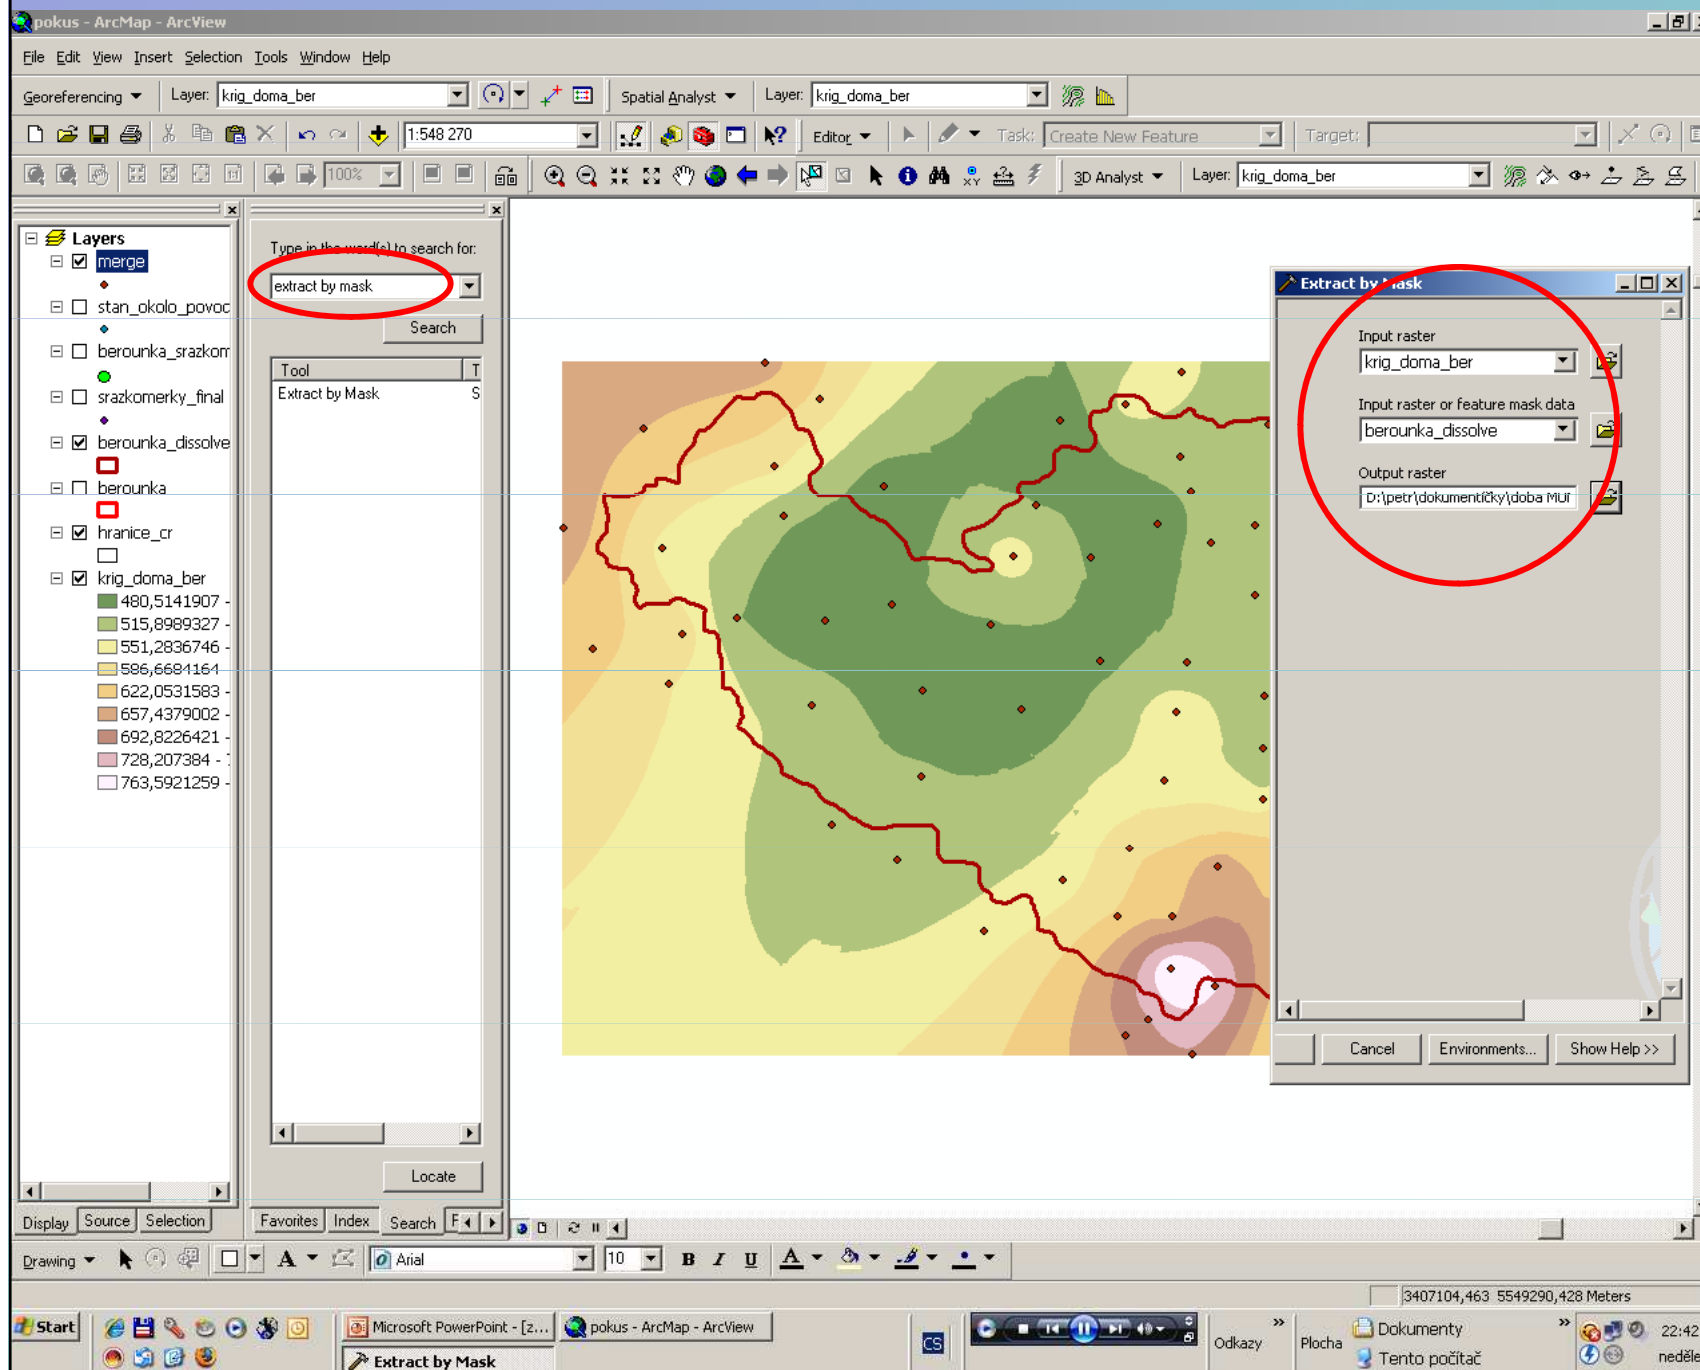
pokus - ArcMap - ArcView

File Edit View Insert Selection Tools Window Help

Georeferencing Layer: krig_doma_ber Spatial Analyst Layer: krig_doma_ber

1:548 270 Editor Task: Create New Feature Target:

100% 3D Analyst Layer: krig_doma_ber

Layers
merge
stan_okolo_povoc
berounka_srazkom
srazkomerky_final
berounka_dissolve
berounka
hranice_cr
krig_doma_ber
480,5141907 -
515,8989327 -
551,2836746 -
586,6684164 -
622,0531583 -
657,4379002 -
692,8226421 -
728,207384 -
763,5921259 -

Display Source Selection

Type in the word(s) to search for:
extract by mask
Search
| Tool | T |
|---|---|
| Extract by Mask | S |
Locate
Favorites Index Search

Extract by Mask
Input raster
krig_doma_ber
Input raster or feature mask data
berounka_dissolve
Output raster
D:\petr\dokumentičky\doba MU
Cancel Environments... Show Help >>

Drawing Arial 10 B I U

3407104,463 5549290,428 Meters

Start Microsoft PowerPoint - [z... pokus - ArcMap - ArcView Extract by Mask CS Odkazy Plocha Dokumenty Tento počítač 22:42 neděl